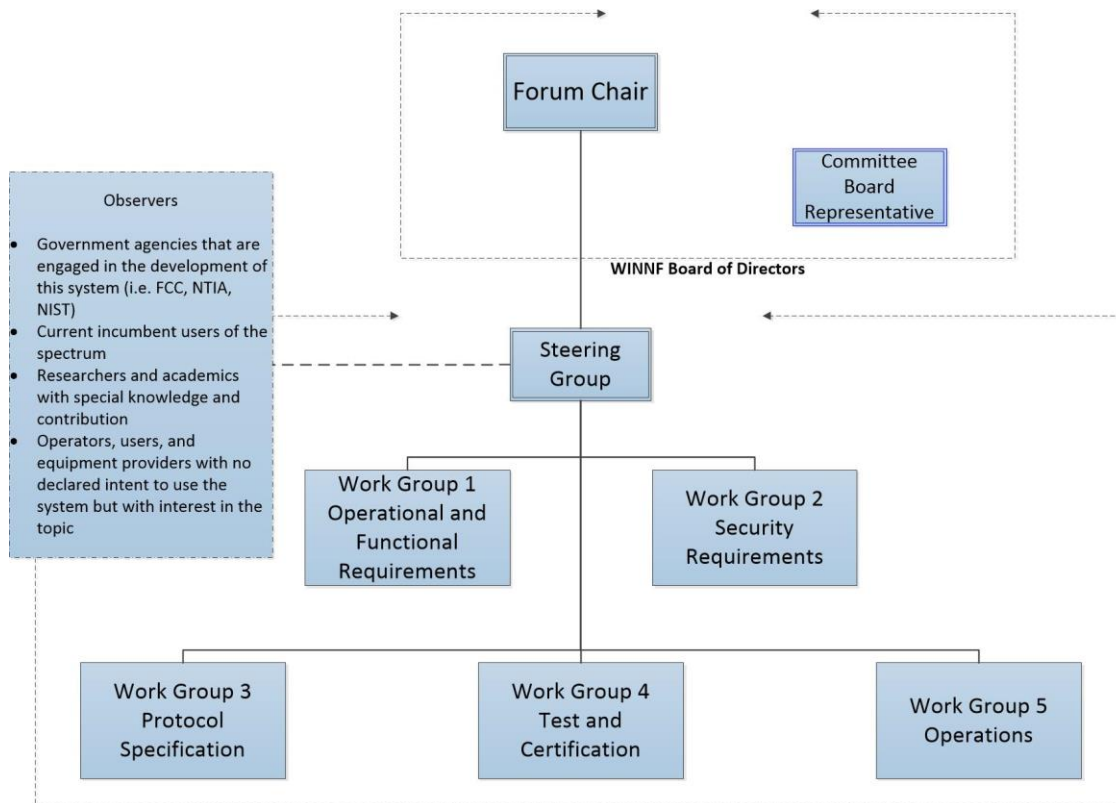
Forum Chair

Committee Board Representative

WINNF Board of Directors

Observers

- Government agencies that are engaged in the development of this system (i.e. FCC, NTIA, NIST)
- Current incumbent users of the spectrum
- Researchers and academics with special knowledge and contribution
- Operators, users, and equipment providers with no declared intent to use the system but with interest in the topic

Steering Group

Work Group 1 Operational and Functional Requirements

Work Group 2 Security Requirements

Work Group 3 Protocol Specification

Work Group 4 Test and Certification

Work Group 5 Operations